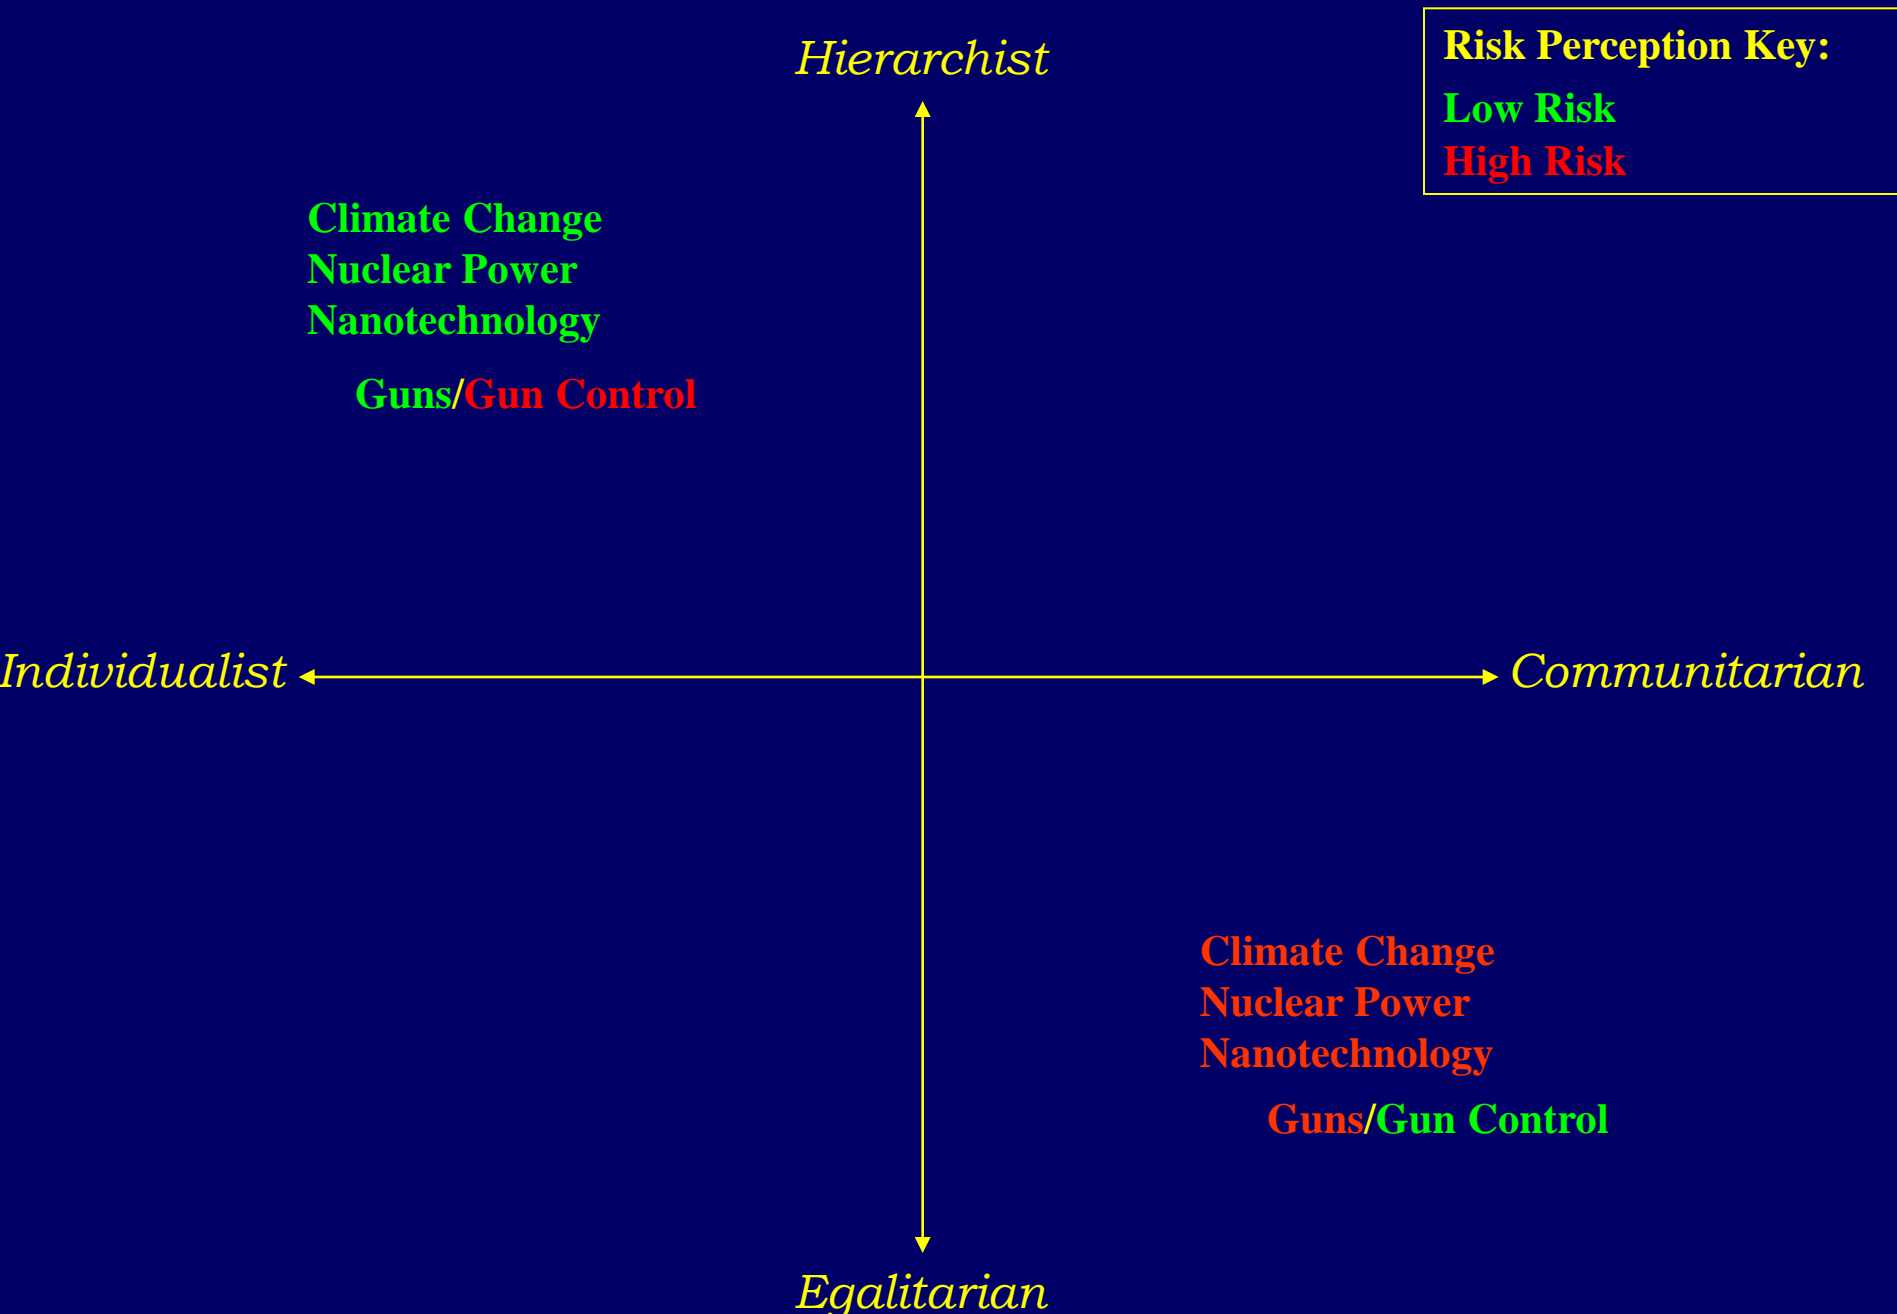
Hierarchist

Risk Perception Key:
Low Risk
High Risk

Climate Change
Nuclear Power
Nanotechnology

Guns/Gun Control

Individualist

Communitarian

Climate Change
Nuclear Power
Nanotechnology

Guns/Gun Control

Egalitarian